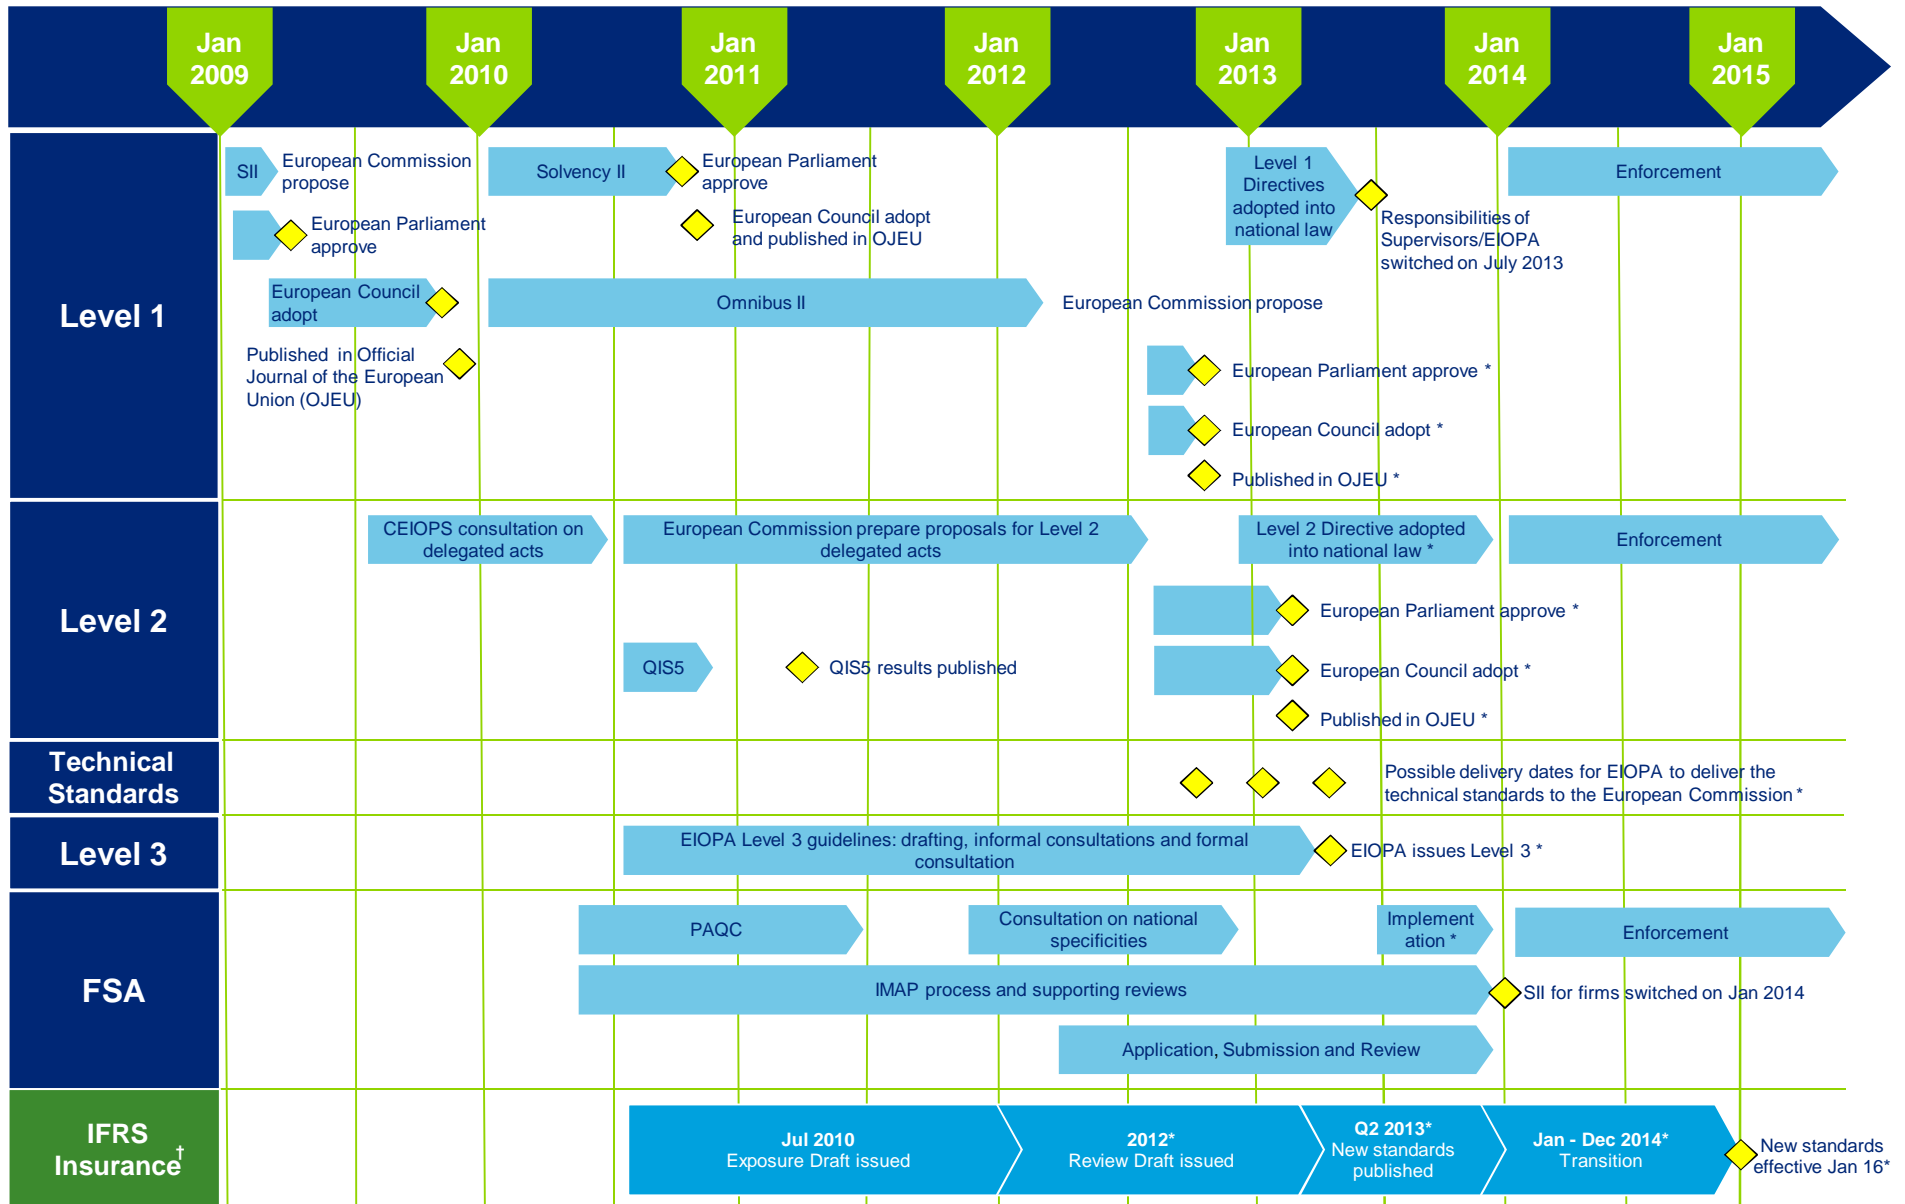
Jan 2009 | Jan 2010 | Jan 2011 | Jan 2012 | Jan 2013 | Jan 2014 | Jan 2015

Level 1

SII European Commission propose

European Parliament approve

European Council adopt

Published in Official Journal of the European Union (OJEU)

Solvency II European Parliament approve

European Council adopt and published in OJEU

Omnibus II

European Commission propose

Level 1 Directives adopted into national law

Responsibilities of Supervisors/EIOPA switched on July 2013

European Parliament approve *

European Council adopt *

Published in OJEU *

Enforcement

Level 2

CEIOPS consultation on delegated acts

European Commission prepare proposals for Level 2 delegated acts

Level 2 Directive adopted into national law *

Enforcement

European Parliament approve *

QIS5

QIS5 results published

European Council adopt *

Published in OJEU *

Technical Standards

Possible delivery dates for EIOPA to deliver the technical standards to the European Commission *

Level 3

EIOPA Level 3 guidelines: drafting, informal consultations and formal consultation

EIOPA issues Level 3 *

FSA

PAQC

Consultation on national specificities

Implement ation *

Enforcement

IMAP process and supporting reviews

SII for firms switched on Jan 2014

Application, Submission and Review

IFRS Insurance†

Jul 2010 Exposure Draft issued

2012* Review Draft issued

Q2 2013* New standards published

Jan - Dec 2014* Transition

New standards effective Jan 16*